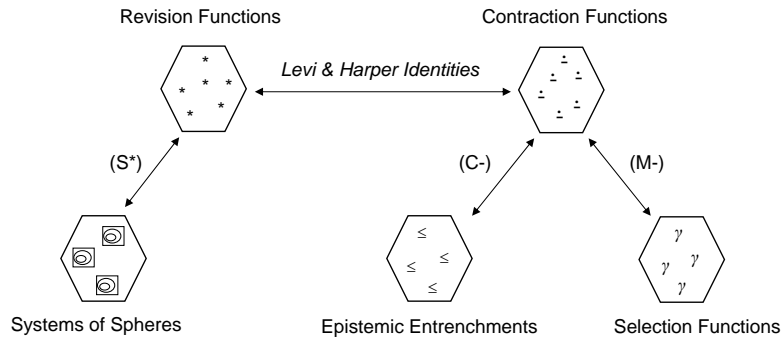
Revision Functions

Contraction Functions

Levi & Harper Identities

*
* * *
* *

$\dot{-}$ $\dot{-}$ $\dot{-}$ $\dot{-}$ $\dot{-}$ $\dot{-}$

(S*)

(C-)

(M-)

$\leq$ $\leq$ $\leq$ $\leq$

$\gamma$ $\gamma$ $\gamma$ $\gamma$

Systems of Spheres

Epistemic Entrenchments

Selection Functions